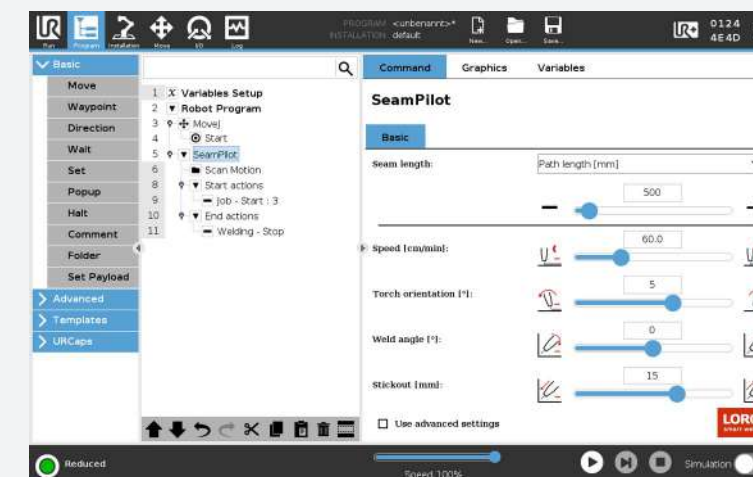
Run Program Installation Move I/O Log

PROGRAM <unbenannt>*
INSTALLATION default

New... Open... Save...

0124
4E4D

Basic
Move
Waypoint
Direction
Wait
Set
Popup
Halt
Comment
Folder
Set Payload
Advanced
Templates
URCaps

1 Variables Setup
2 Robot Program
3 MoveJ
4 Start
5 SeamPilot
6 Scan Motion
7 Start actions
8 Job - Start : 3
9 End actions
10 Welding - Stop
11

Command Graphics Variables

SeamPilot

Basic

Seam length: Path length [mm]
500

Speed [cm/min]: 60.0

Torch orientation [°]: 5

Weld angle [°]: 0

Stickout [mm]: 15

Use advanced settings

LORC

Reduced

Speed 100%

Simulation